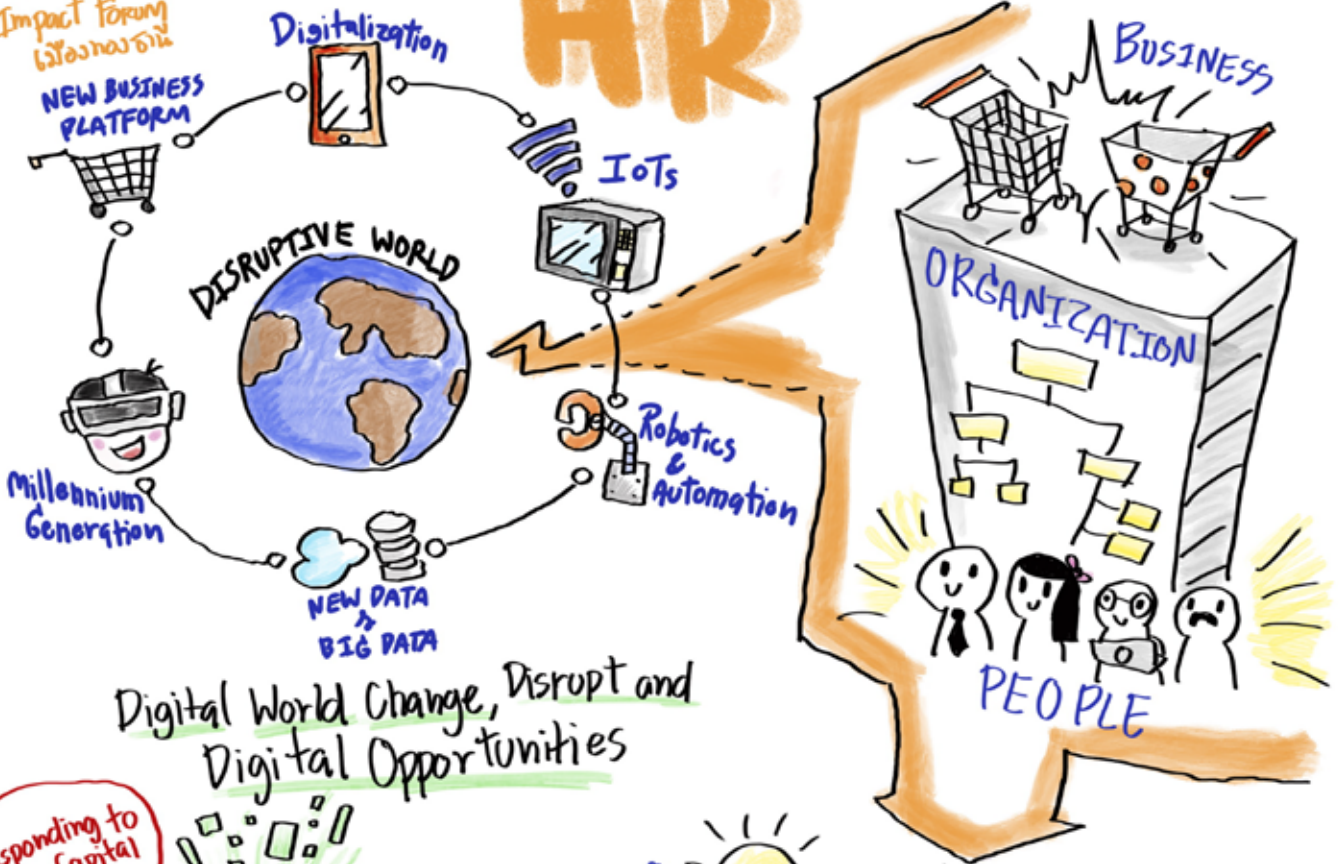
Impact Forum
เมืองทองธานี

Digitalization

HR

BUSINESS

NEW BUSINESS PLATFORM

IoTs

DISRUPTIVE WORLD

ORGANIZATION

Robotics & Automation

Millennium Generation

NEW DATA ↑↓ BIG DATA

PEOPLE

Digital World Change, Disrupt and Digital Opportunities

sponding to
Capital